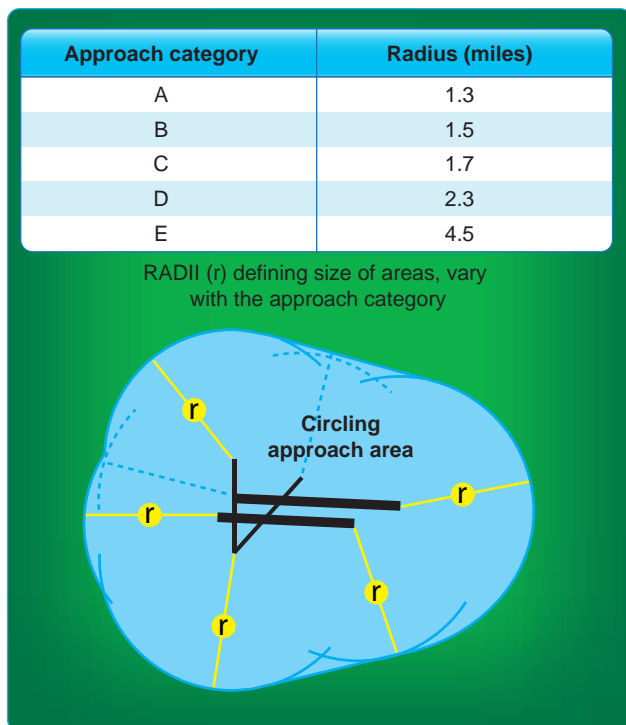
| Approach category | Radius (miles) |
|---|---|
| A | 1.3 |
| B | 1.5 |
| C | 1.7 |
| D | 2.3 |
| E | 4.5 |

RADII (r) defining size of areas, vary with the approach category

r

Circling approach area

r

r

r

r